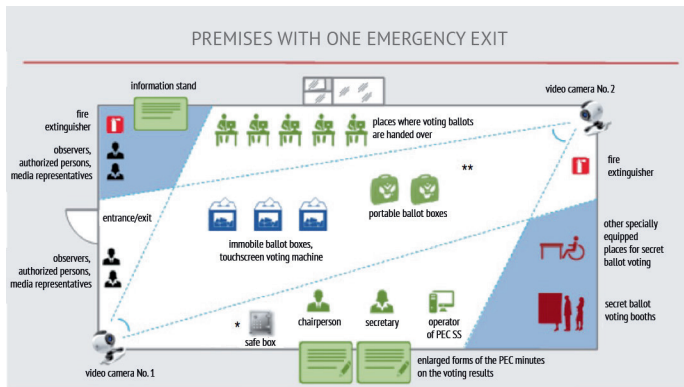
PREMISES WITH ONE EMERGENCY EXIT

information stand

video camera No. 2

fire extinguisher

places where voting ballots are handed over

observers, authorized persons, media representatives

**

fire extinguisher

portable ballot boxes

entrance/exit

immobile ballot boxes, touchscreen voting machine

other specially equipped places for secret ballot voting

observers, authorized persons, media representatives

secret ballot voting booths

*

safe box

chairperson

secretary

operator of PEC SS

video camera No. 1

enlarged forms of the PEC minutes on the voting results